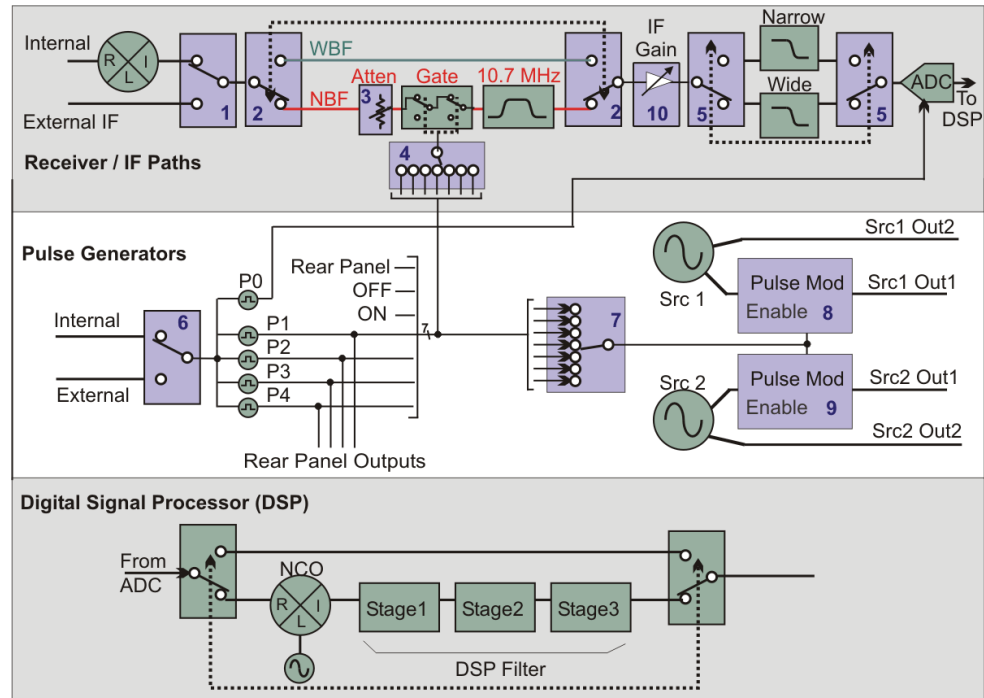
Internal
R
I
L
External IF
1
2
WBF
NBF
3
Atten
Gate
10.7 MHz
2
IF Gain
10
5
Narrow
Wide
5
ADC
To DSP
4
Receiver / IF Paths

Pulse Generators
P0
Rear Panel
OFF
ON
7
Internal
6
P1
P2
P3
P4
External
Rear Panel Outputs
7
Src 1
Src1 Out2
Pulse Mod
Enable 8
Src1 Out1
Src 2
Pulse Mod
Enable 9
Src2 Out1
Src2 Out2

Digital Signal Processor (DSP)
From ADC
NCO
R
I
L
Stage1
Stage2
Stage3
DSP Filter